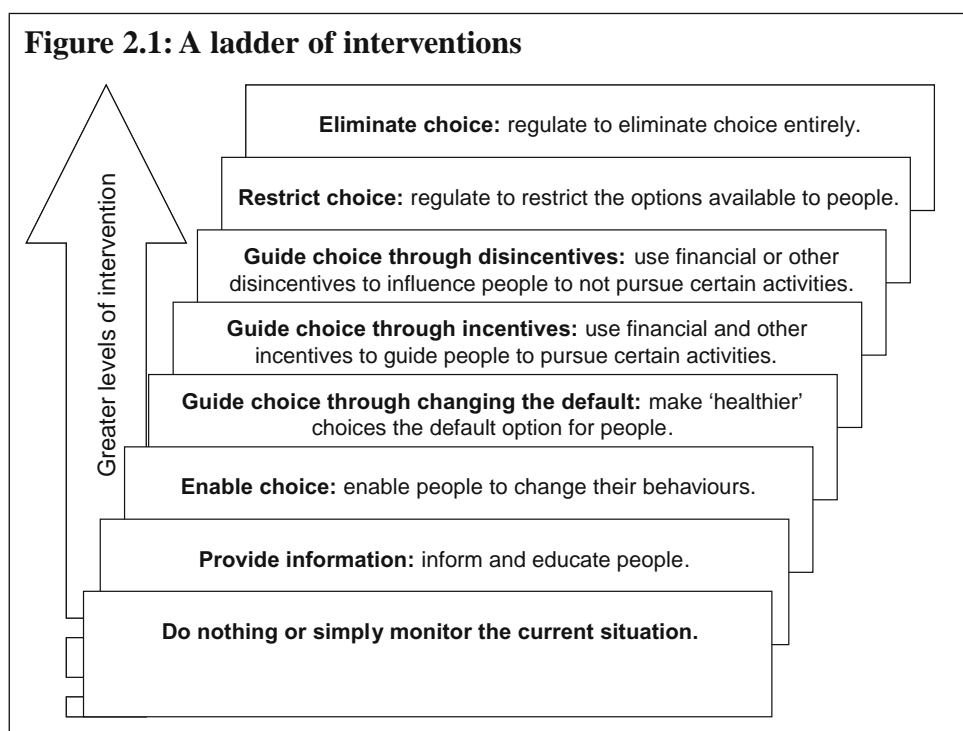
**Figure 2.1: A ladder of interventions**

Greater levels of intervention

**Eliminate choice:** regulate to eliminate choice entirely.

**Restrict choice:** regulate to restrict the options available to people.

**Guide choice through disincentives:** use financial or other disincentives to influence people to not pursue certain activities.

**Guide choice through incentives:** use financial and other incentives to guide people to pursue certain activities.

**Guide choice through changing the default:** make 'healthier' choices the default option for people.

**Enable choice:** enable people to change their behaviours.

**Provide information:** inform and educate people.

**Do nothing or simply monitor the current situation.**